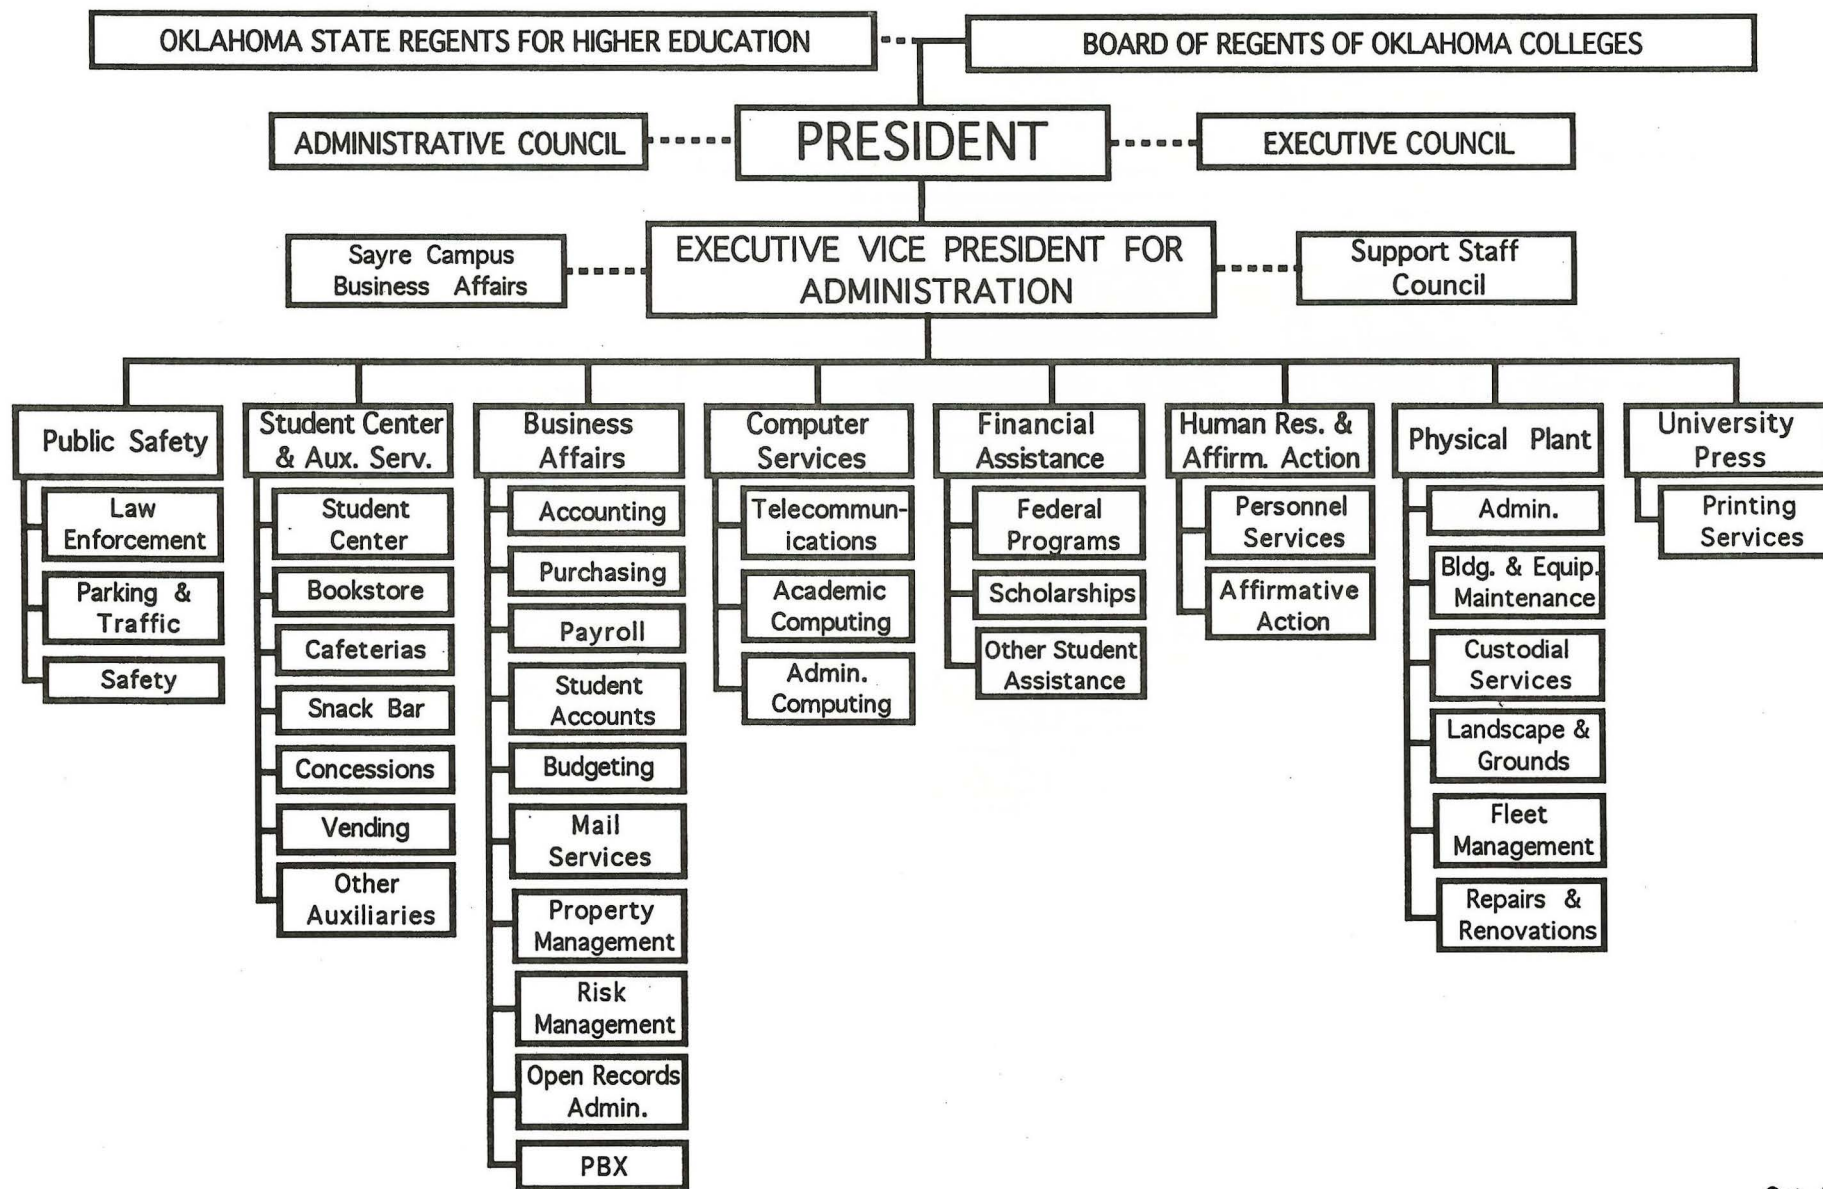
OKLAHOMA STATE REGENTS FOR HIGHER EDUCATION

BOARD OF REGENTS OF OKLAHOMA COLLEGES

ADMINISTRATIVE COUNCIL

PRESIDENT

EXECUTIVE COUNCIL

Sayre Campus Business Affairs

EXECUTIVE VICE PRESIDENT FOR ADMINISTRATION

Support Staff Council

Public Safety

Law Enforcement

Parking & Traffic

Safety

Student Center & Aux. Serv.

Student Center

Bookstore

Cafeterias

Snack Bar

Concessions

Vending

Other Auxiliaries

Business Affairs

Accounting

Purchasing

Payroll

Student Accounts

Budgeting

Mail Services

Property Management

Risk Management

Open Records Admin.

PBX

Computer Services

Telecommunications

Academic Computing

Admin. Computing

Financial Assistance

Federal Programs

Scholarships

Other Student Assistance

Human Res. & Affirm. Action

Personnel Services

Affirmative Action

Physical Plant

Admin.

Bldg. & Equip. Maintenance

Custodial Services

Landscape & Grounds

Fleet Management

Repairs & Renovations

University Press

Printing Services